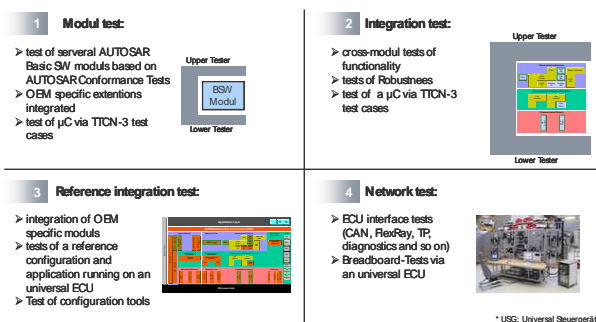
1 Modul test:

➢ test of serveral AUTOSAR Basic SW moduls based on AUTOSAR Conformance Tests
➢ OEM specific extentions integrated
➢ test of µC via TTCN-3 test cases

Upper Tester

BSW Modul

Lower Tester

2 Integration test:

➢ cross-modul tests of functionality
➢ tests of Robustnees
➢ test of a µC via TTCN-3 test cases

Upper Tester

Lower Tester

3 Reference integration test:

➢ integration of OEM specific moduls
➢ tests of a reference configuration and application running on an universal ECU
➢ Test of configuration tools

4 Network test:

➢ ECU interface tests (CAN, FlexRay, TP, diagnostics and so on)
➢ Breadboard-Tests via an universal ECU

* USG: Universal Steuergerät